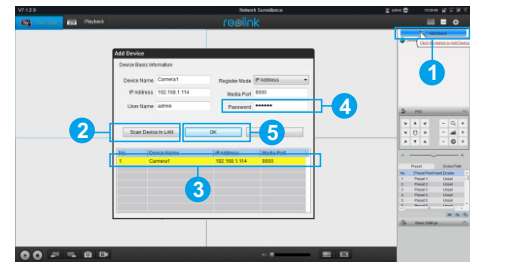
V7.1.2.9

Network Surveillance

Playback

reolink

admin

Add Device

Click the button to Add Device

Add Device

Device Basic Information

Device Name Camera1

Register Mode IP Address

IP Address 192.168.1.114

Media Port 9000

User Name admin

Password ••••••

Scan Device In LAN

OK

| No. | Device Name | IP Address | Media Port |
|---|---|---|---|
| 1 | Camera1 | 192.168.1.114 | 9000 |

PTZ

Preset

Guard Path

Basic Settings

1

2

3

4

5